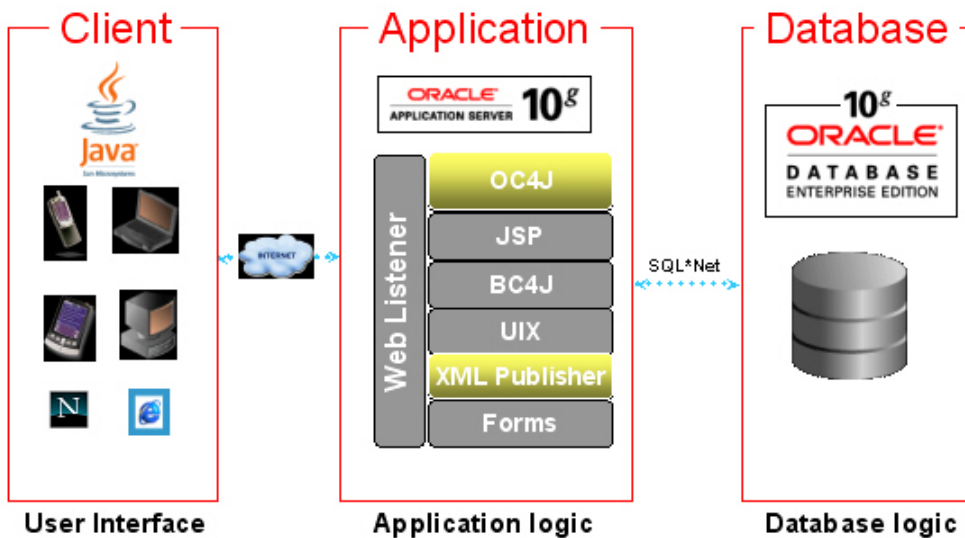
Client

Java
Sun Microsystems

N

INTERNET

Application

ORACLE
APPLICATION SERVER $10^g$

Web Listener

OC4J

JSP

BC4J

UIX

XML Publisher

Forms

SQL*Net

Database

$10^g$
ORACLE
DATABASE
ENTERPRISE EDITION

User Interface

Application logic

Database logic